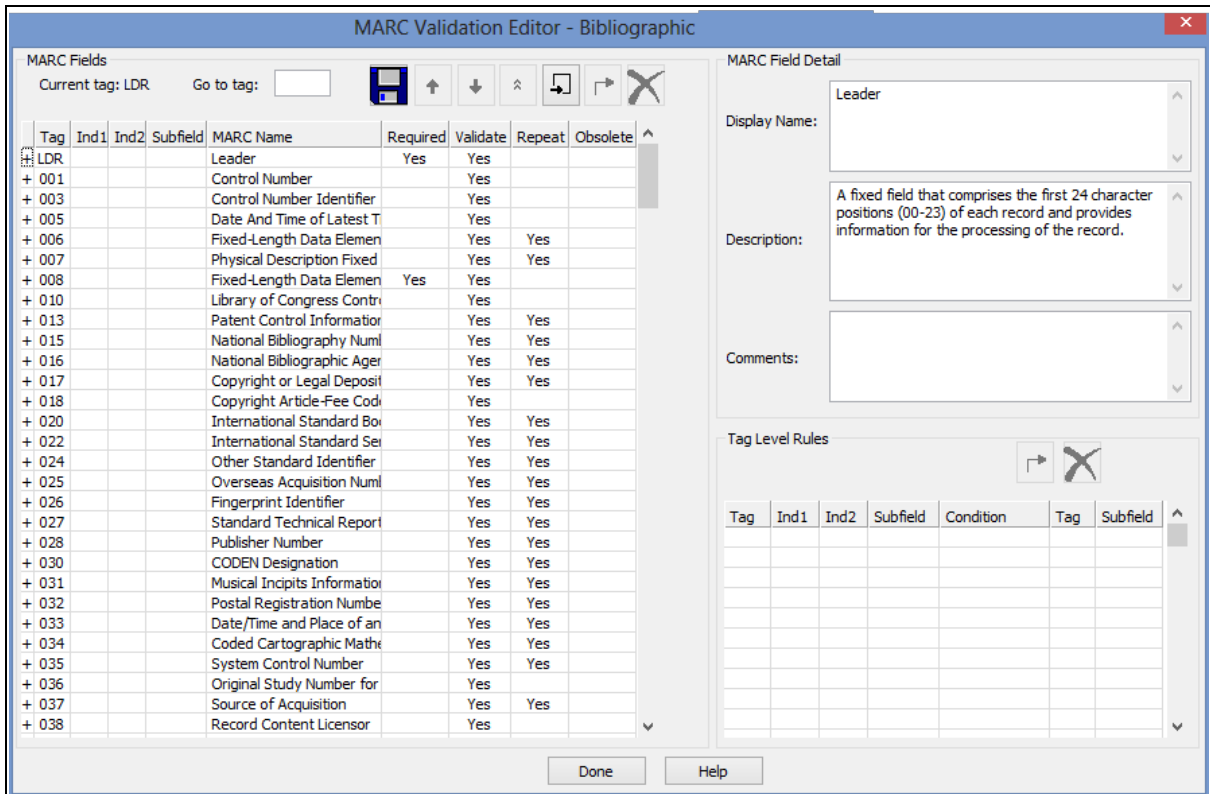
MARC Validation Editor - Bibliographic

MARC Fields

Current tag: LDR Go to tag:

| | Tag | Ind1 | Ind2 | Subfield | MARC Name | Required | Validate | Repeat | Obsolete |
|---|---|---|---|---|---|---|---|---|---|
| + | LDR | | | | Leader | Yes | Yes | | |
| + | 001 | | | | Control Number | | Yes | | |
| + | 003 | | | | Control Number Identifier | | Yes | | |
| + | 005 | | | | Date And Time of Latest T | | Yes | | |
| + | 006 | | | | Fixed-Length Data Elemen | | Yes | Yes | |
| + | 007 | | | | Physical Description Fixed | | Yes | Yes | |
| + | 008 | | | | Fixed-Length Data Elemen | Yes | Yes | | |
| + | 010 | | | | Library of Congress Contr | | Yes | | |
| + | 013 | | | | Patent Control Informatior | | Yes | Yes | |
| + | 015 | | | | National Bibliography Numl | | Yes | Yes | |
| + | 016 | | | | National Bibliographic Ager | | Yes | Yes | |
| + | 017 | | | | Copyright or Legal Deposit | | Yes | Yes | |
| + | 018 | | | | Copyright Article-Fee Code | | Yes | | |
| + | 020 | | | | International Standard Bo | | Yes | Yes | |
| + | 022 | | | | International Standard Ser | | Yes | Yes | |
| + | 024 | | | | Other Standard Identifier | | Yes | Yes | |
| + | 025 | | | | Overseas Acquisition Numl | | Yes | Yes | |
| + | 026 | | | | Fingerprint Identifier | | Yes | Yes | |
| + | 027 | | | | Standard Technical Report | | Yes | Yes | |
| + | 028 | | | | Publisher Number | | Yes | Yes | |
| + | 030 | | | | CODEN Designation | | Yes | Yes | |
| + | 031 | | | | Musical Incipits Informatio | | Yes | Yes | |
| + | 032 | | | | Postal Registration Numbe | | Yes | Yes | |
| + | 033 | | | | Date/Time and Place of an | | Yes | Yes | |
| + | 034 | | | | Coded Cartographic Mathe | | Yes | Yes | |
| + | 035 | | | | System Control Number | | Yes | Yes | |
| + | 036 | | | | Original Study Number for | | Yes | | |
| + | 037 | | | | Source of Acquisition | | Yes | Yes | |
| + | 038 | | | | Record Content Licensor | | Yes | | |

MARC Field Detail

Display Name: Leader

Description: A fixed field that comprises the first 24 character positions (00-23) of each record and provides information for the processing of the record.

Comments:

Tag Level Rules

| Tag | Ind1 | Ind2 | Subfield | Condition | Tag | Subfield |
|---|---|---|---|---|---|---|

Done Help